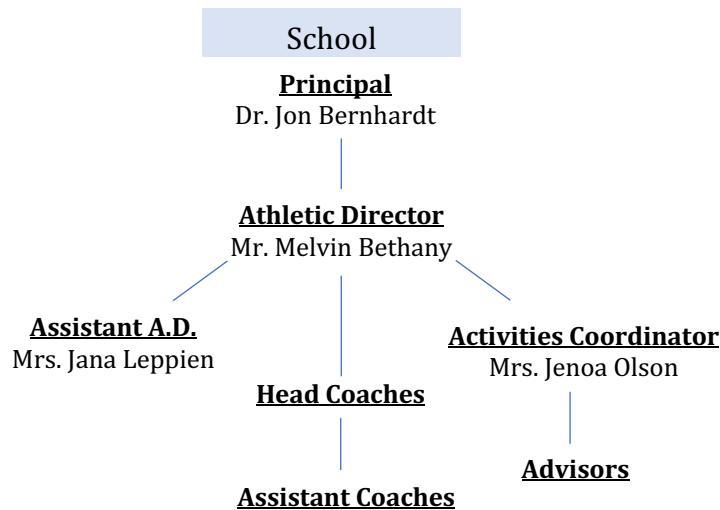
School

**Principal**
Dr. Jon Bernhardt

**Athletic Director**
Mr. Melvin Bethany

**Assistant A.D.**
Mrs. Jana Leppien

**Head Coaches**

**Assistant Coaches**

**Activities Coordinator**
Mrs. Jenoa Olson

**Advisors**